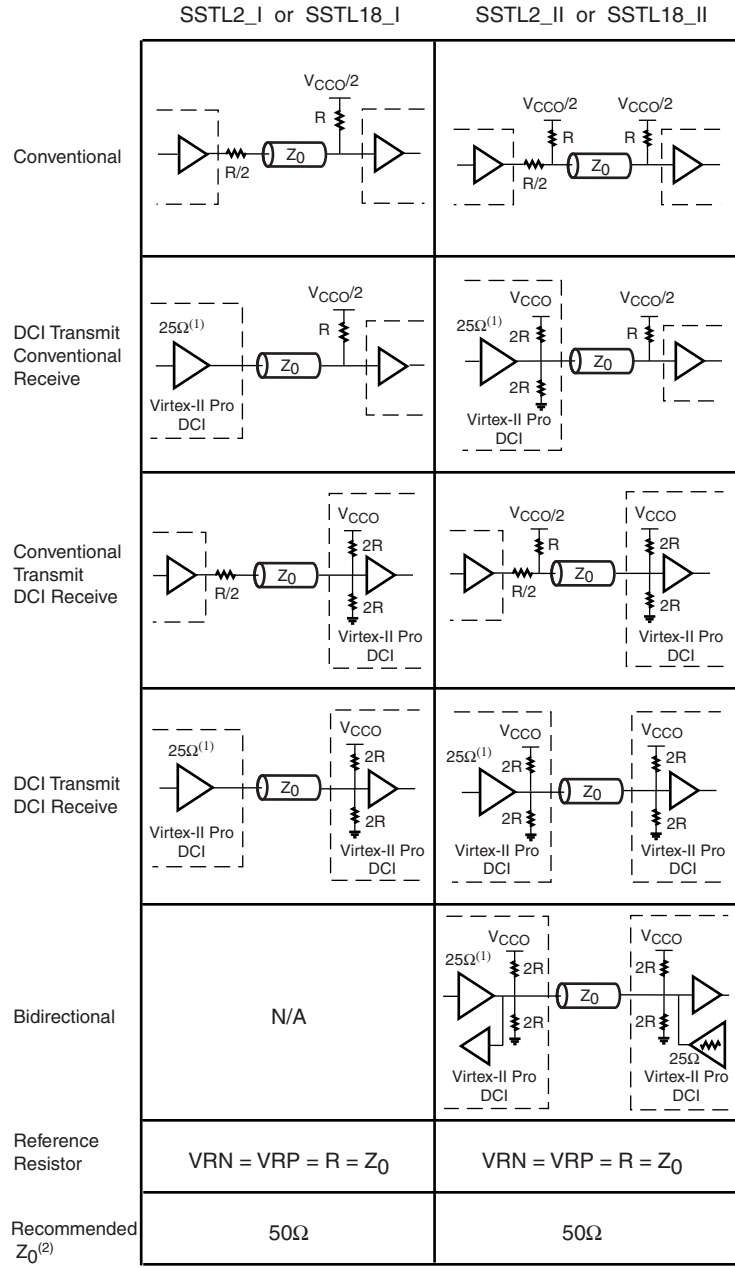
| | SSTL2_I or SSTL18_I | SSTL2_II or SSTL18_II |
|---|---|---|
| Conventional | $V_{CCO}/2$ R R/2 $Z_0$ | $V_{CCO}/2$ R $V_{CCO}/2$ R R/2 $Z_0$ |
| DCI Transmit Conventional Receive | $25\Omega^{(1)}$ $V_{CCO}/2$ R $Z_0$ Virtex-II Pro DCI | $25\Omega^{(1)}$ $V_{CCO}$ 2R 2R $V_{CCO}/2$ R $Z_0$ Virtex-II Pro DCI |
| Conventional Transmit DCI Receive | R/2 $Z_0$ $V_{CCO}$ 2R 2R Virtex-II Pro DCI | $V_{CCO}/2$ R R/2 $Z_0$ $V_{CCO}$ 2R 2R Virtex-II Pro DCI |
| DCI Transmit DCI Receive | $25\Omega^{(1)}$ $Z_0$ Virtex-II Pro DCI $V_{CCO}$ 2R 2R Virtex-II Pro DCI | $25\Omega^{(1)}$ $V_{CCO}$ 2R 2R Virtex-II Pro DCI $Z_0$ $V_{CCO}$ 2R 2R Virtex-II Pro DCI |
| Bidirectional | N/A | $25\Omega^{(1)}$ $V_{CCO}$ 2R 2R Virtex-II Pro DCI $Z_0$ $V_{CCO}$ 2R 2R $25\Omega$ Virtex-II Pro DCI |
| Reference Resistor | VRN = VRP = R = $Z_0$ | VRN = VRP = R = $Z_0$ |
| Recommended $Z_0^{(2)}$ | 50Ω | 50Ω |